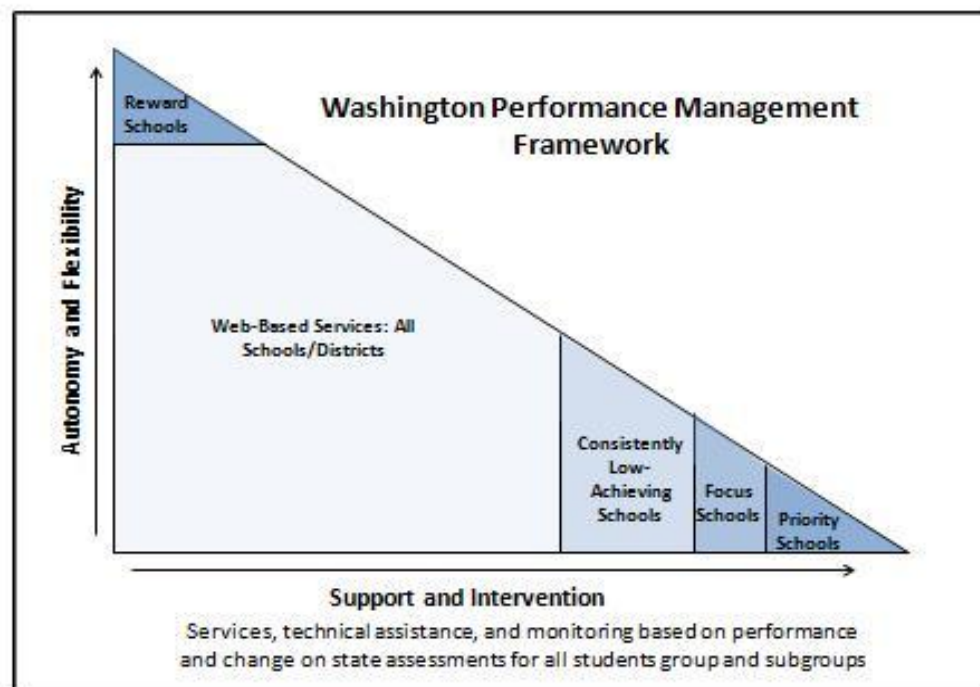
Washington Performance Management Framework

Reward Schools

Autonomy and Flexibility

Web-Based Services: All Schools/Districts

Consistently Low-Achieving Schools

Focus Schools

Priority Schools

Support and Intervention

Services, technical assistance, and monitoring based on performance and change on state assessments for all students group and subgroups